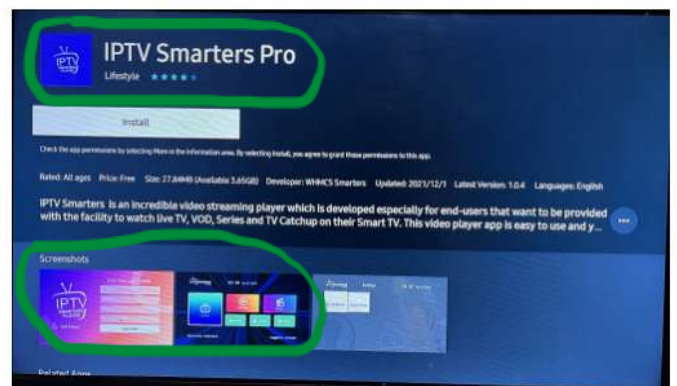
IPTV Smarters Pro

Lifestyle

Install

Check the app permissions by selecting More in the information area. By selecting Install, you agree to grant these permissions to this app.

Rated: All ages Price: Free Size: 27.84MB (Available 3.65GB) Developer: WHMCS Smarters Updated: 2021/12/1 Latest Version: 1.0.4 Languages: English

IPTV Smarters is an incredible video streaming player which is developed especially for end-users that want to be provided with the facility to watch live TV, VOD, Series and TV Catchup on their Smart TV. This video player app is easy to use and y...

Screenshots

IPTV

Related Apps